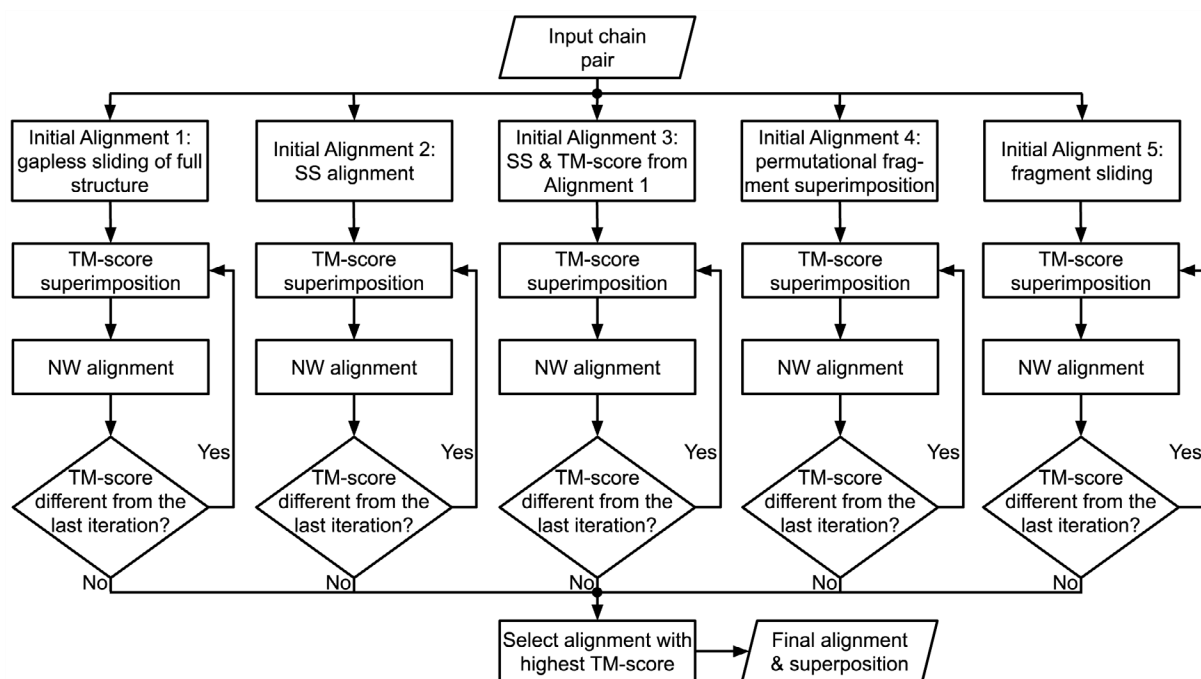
Input chain pair

Initial Alignment 1: gapless sliding of full structure

TM-score superimposition

NW alignment

TM-score different from the last iteration?

Yes

No

Initial Alignment 2: SS alignment

TM-score superimposition

NW alignment

TM-score different from the last iteration?

Yes

No

Initial Alignment 3: SS & TM-score from Alignment 1

TM-score superimposition

NW alignment

TM-score different from the last iteration?

Yes

No

Initial Alignment 4: permutational fragment superimposition

TM-score superimposition

NW alignment

TM-score different from the last iteration?

Yes

No

Initial Alignment 5: fragment sliding

TM-score superimposition

NW alignment

TM-score different from the last iteration?

Yes

No

Select alignment with highest TM-score

Final alignment & superposition